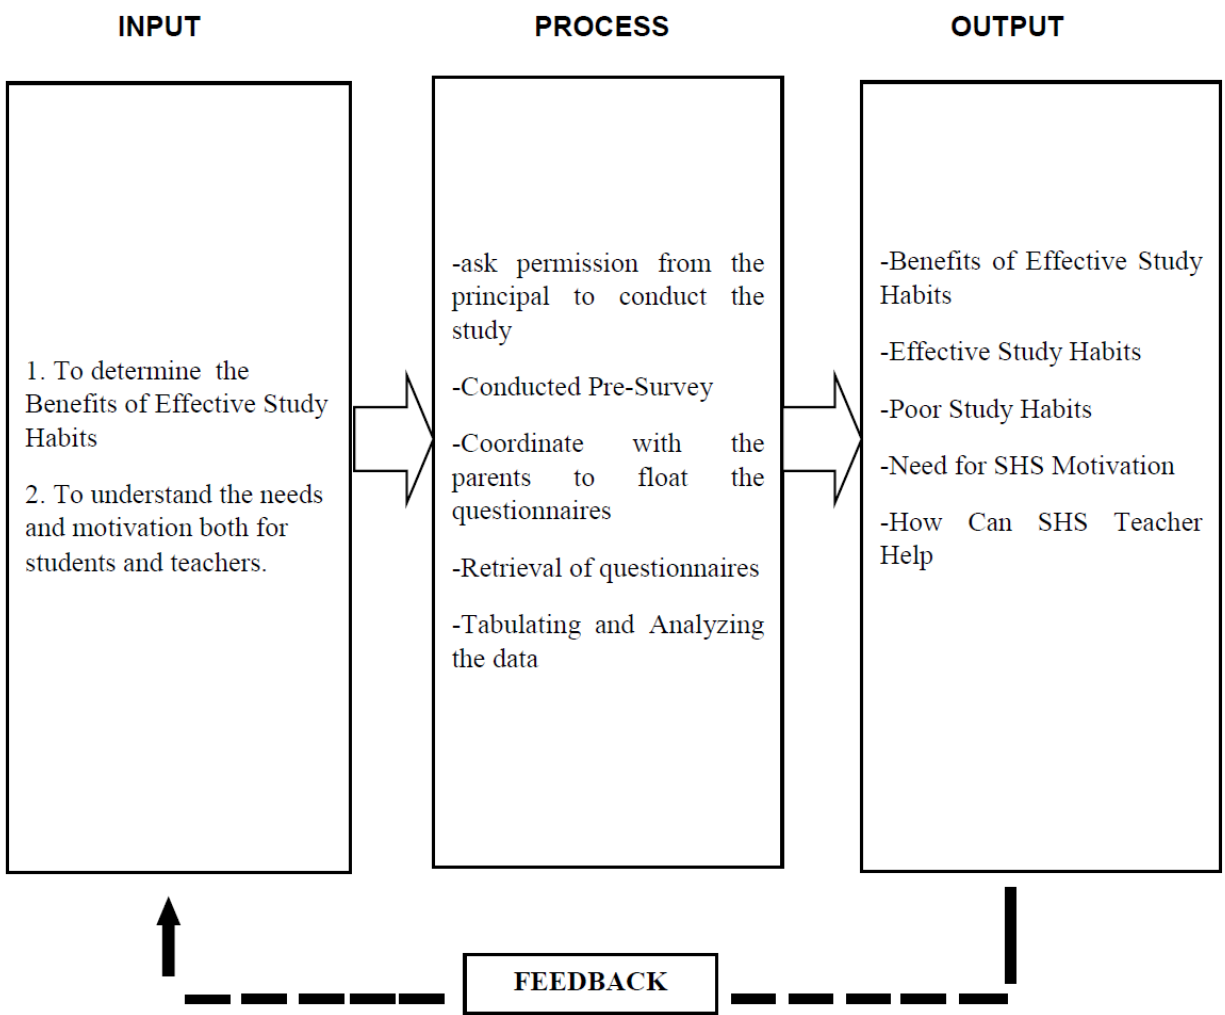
INPUT

PROCESS

OUTPUT

1. To determine the Benefits of Effective Study Habits

2. To understand the needs and motivation both for students and teachers.

-ask permission from the principal to conduct the study

-Conducted Pre-Survey

-Coordinate with the parents to float the questionnaires

-Retrieval of questionnaires

-Tabulating and Analyzing the data

-Benefits of Effective Study Habits

-Effective Study Habits

-Poor Study Habits

-Need for SHS Motivation

-How Can SHS Teacher Help

FEEDBACK